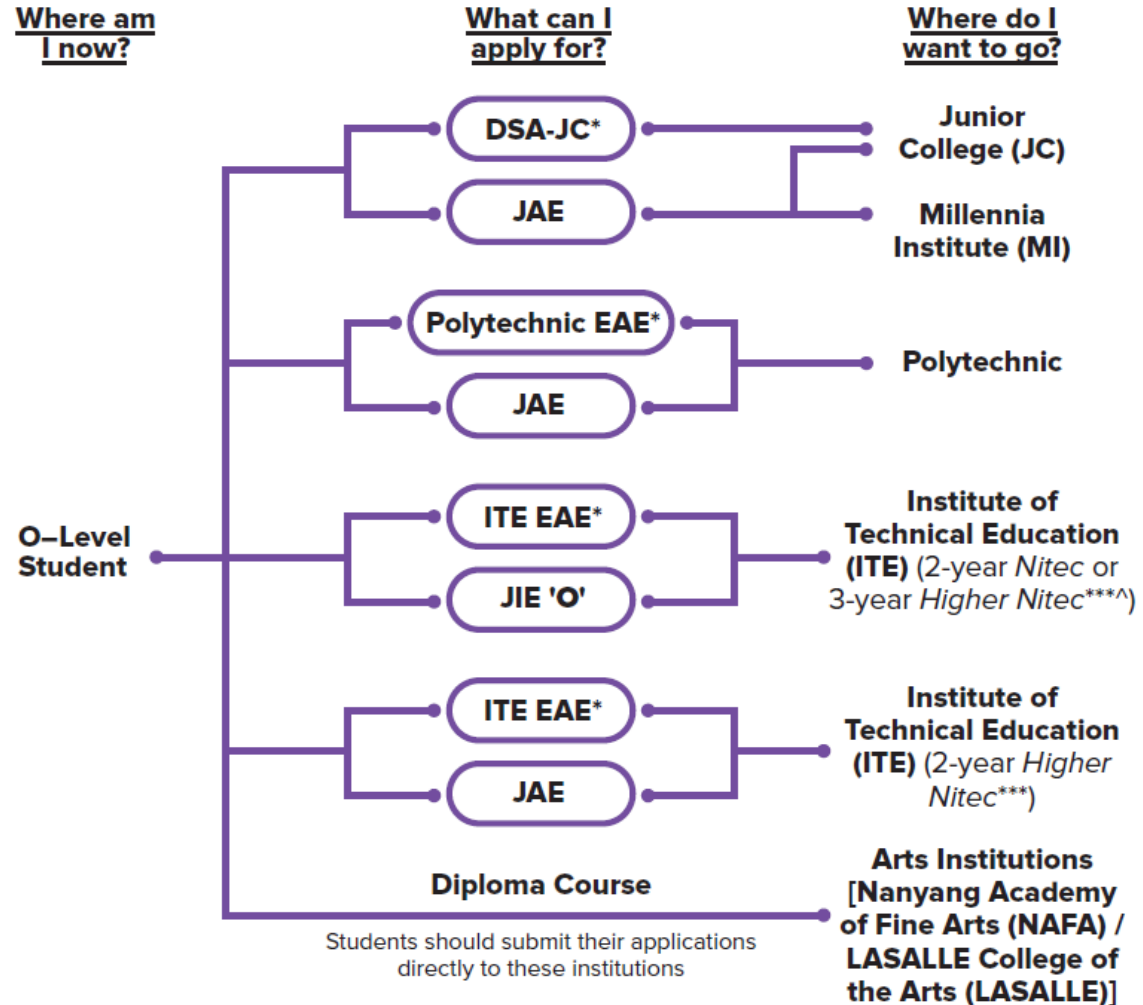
Where am I now?

What can I apply for?

Where do I want to go?

DSA-JC*

JAE

Junior College (JC)

Millennia Institute (MI)

Polytechnic EAE*

JAE

Polytechnic

O–Level Student

ITE EAE*

JIE 'O'

Institute of Technical Education (ITE) (2-year Nitec or 3-year Higher Nitec***^)

ITE EAE*

JAE

Institute of Technical Education (ITE) (2-year Higher Nitec***)

Diploma Course

Students should submit their applications directly to these institutions

Arts Institutions [Nanyang Academy of Fine Arts (NAFA) / LASALLE College of the Arts (LASALLE)]